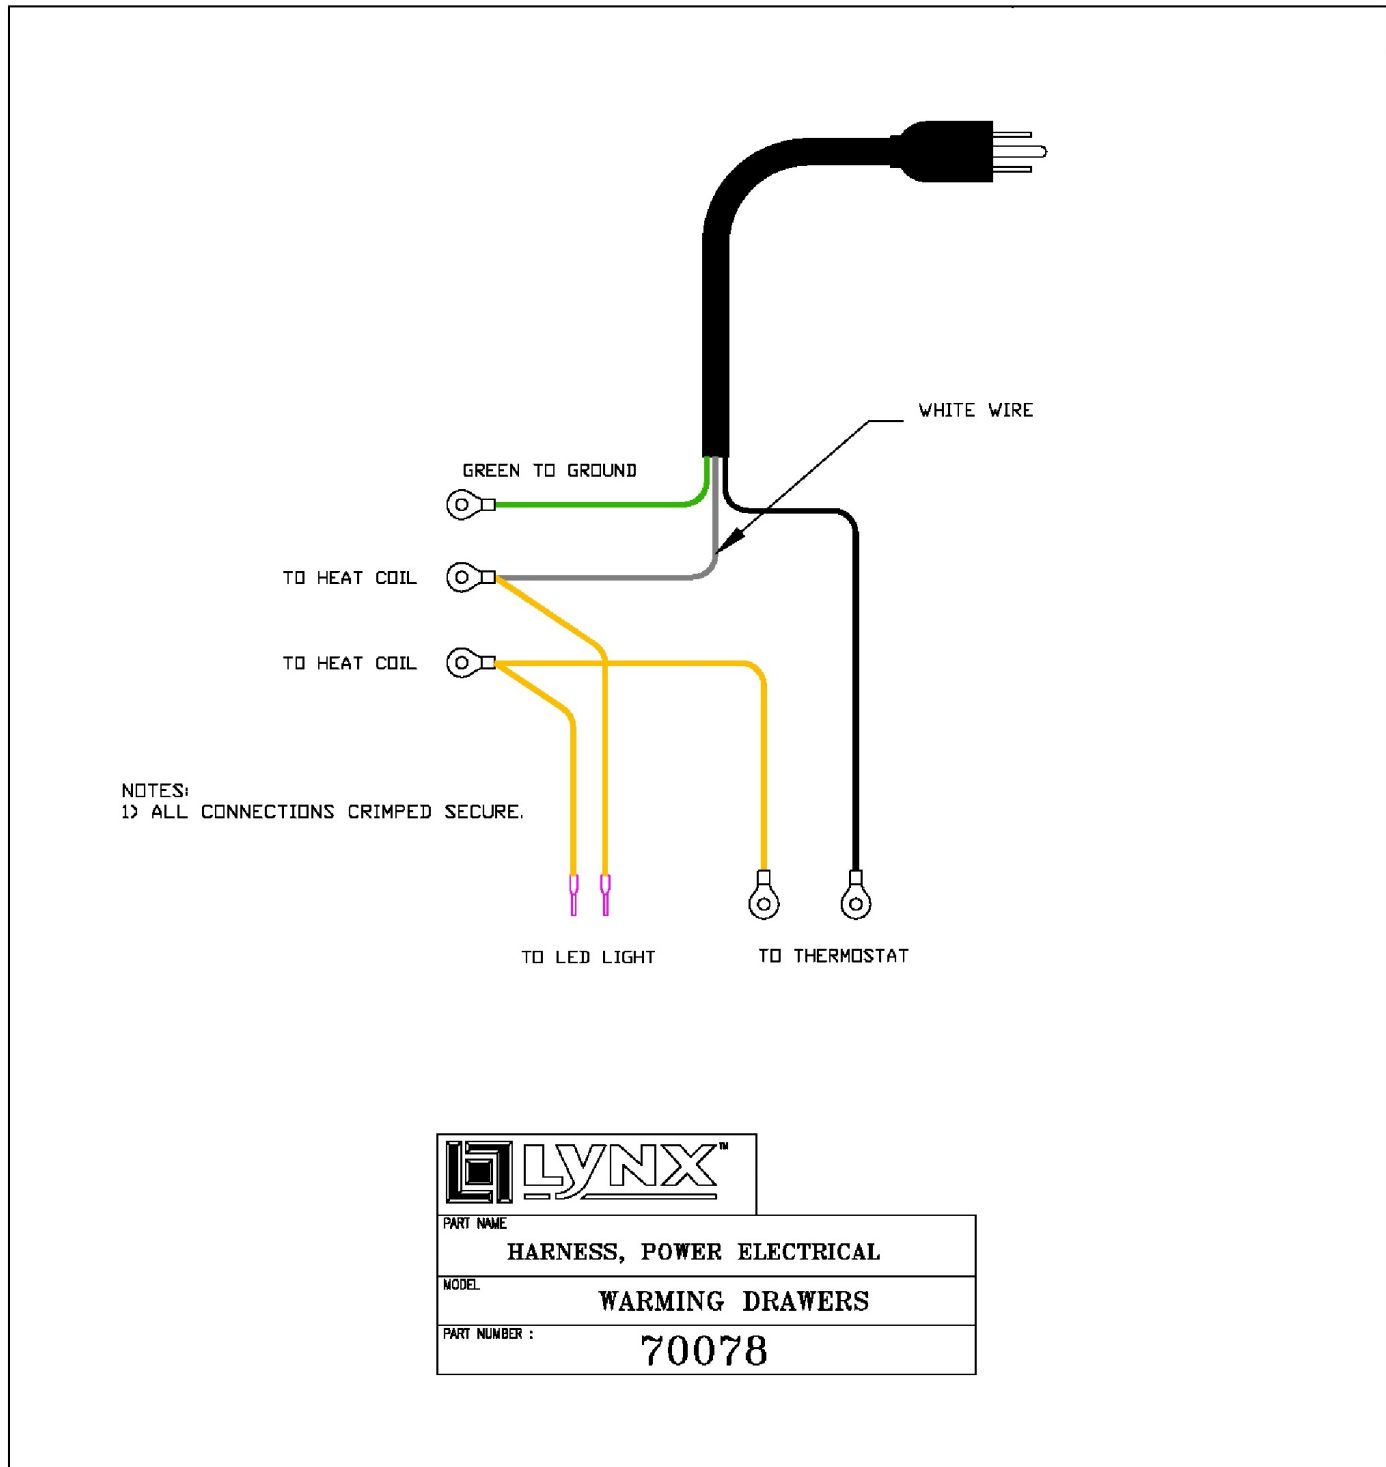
WHITE WIRE

GREEN TO GROUND

TO HEAT COIL

TO HEAT COIL

NOTES:
1) ALL CONNECTIONS CRIMPED SECURE.

TO LED LIGHT

TO THERMOSTAT

LYNX™

PART NAME
HARNESS, POWER ELECTRICAL

MODEL
WARMING DRAWERS

PART NUMBER :
70078